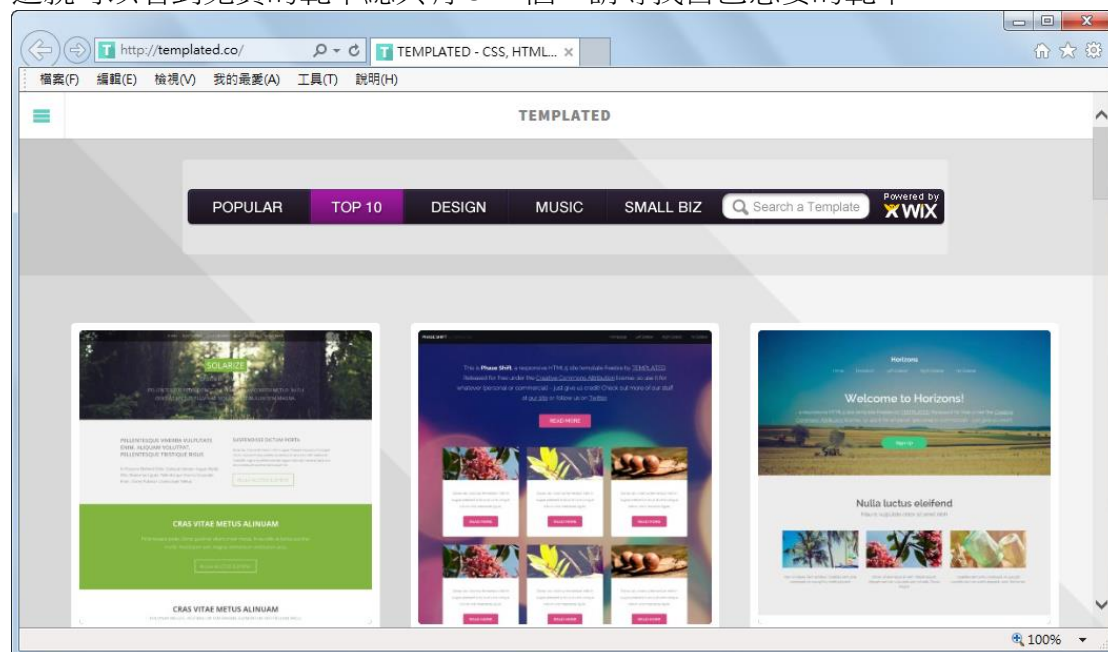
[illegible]

http://templated.co/

TEMPLATED - CSS, HTML... ×

檔案(F) 編輯(E) 檢視(V) 我的最愛(A) 工具(T) 說明(H)

TEMPLATED

POPULAR TOP 10 DESIGN MUSIC SMALL BIZ Search a Template Powered by WIX

SOLARIZE

PELLENTESQUE VIVERRA VULPUTATE ENIM. ALIQUAM VOLUTPAT. PELLENTESQUE TRISTIQUE RISUS

SUSPENDISSE DICTUM PORTA

CRAS VITAE METUS ALINUAM

CRAS VITAE METUS ALINUAM

This is Phase Shift, a responsive HTML5 site template freebie by TEMPLATED. Released for free under the Creative Commons Attribution license, so use it for whatever (personal or commercial) - just give us credit! Check out more of our stuff at our site or follow us on Twitter.

READ MORE

Horizons

Welcome to Horizons!

Sign Up

Nulla luctus eleifend

100%